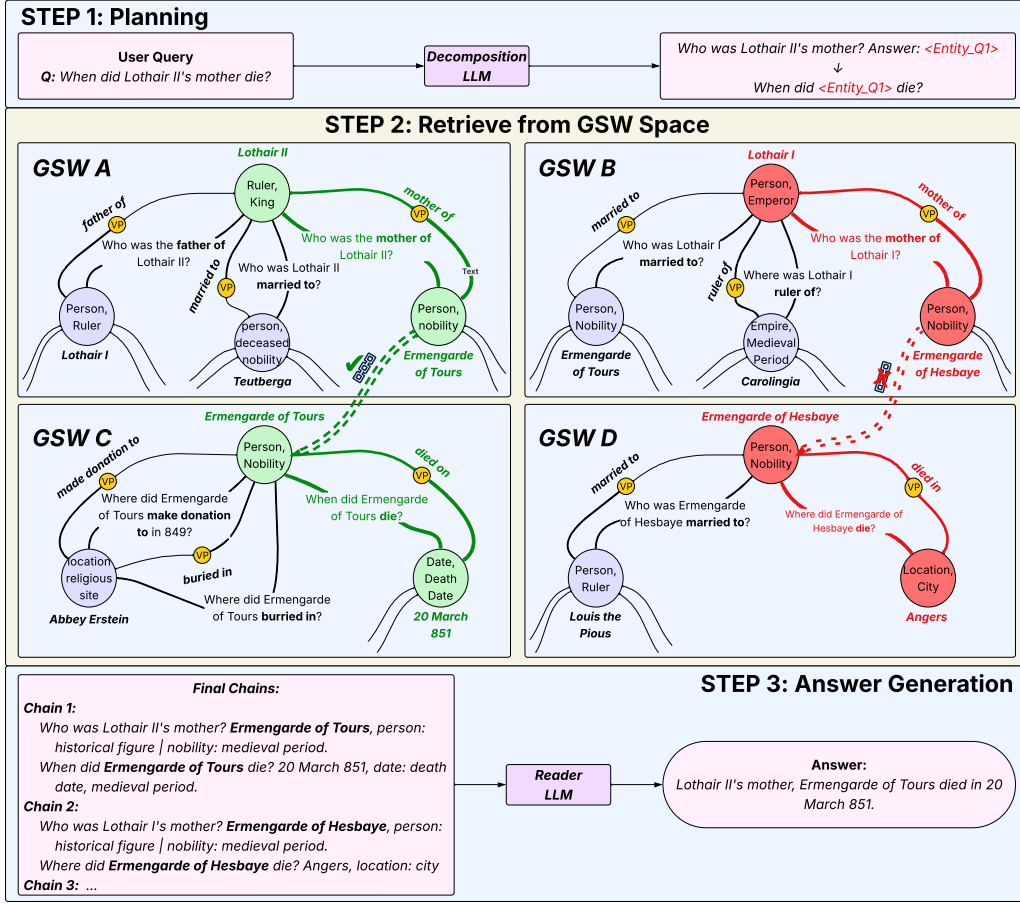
STEP 1: Planning

User Query
Q: When did Lothair II's mother die?

Decomposition LLM

Who was Lothair II's mother? Answer: <Entity_Q1>
↓
When did <Entity_Q1> die?

STEP 2: Retrieve from GSW Space

GSW A

Lothair II
Ruler, King
father of
VP
Who was the father of Lothair II?
mother of
VP
Who was the mother of Lothair II?
Text
married to
VP
Who was Lothair II married to?
Person, Ruler
Lothair I
person, deceased nobility
Teutberga
Person, nobility
Ermengarde of Tours

GSW B

Lothair I
Person, Emperor
married to
VP
Who was Lothair I married to?
mother of
VP
Who was the mother of Lothair I?
ruler of
VP
Where was Lothair I ruler of?
Person, Nobility
Ermengarde of Tours
Empire, Medieval Period
Carolingia
Person, Nobility
Ermengarde of Hesbaye

GSW C

Ermengarde of Tours
Person, Nobility
made donation to
VP
Where did Ermengarde of Tours make donation to in 849?
died on
VP
When did Ermengarde of Tours die?
VP
buried in
Where did Ermengarde of Tours burried in?
location religious site
Abbey Erstein
Date, Death Date
20 March 851

GSW D

Ermengarde of Hesbaye
Person, Nobility
married to
VP
Who was Ermengarde of Hesbaye married to?
died in
VP
Where did Ermengarde of Hesbaye die?
Person, Ruler
Louis the Pious
Location, City
Angers

STEP 3: Answer Generation

Final Chains:
Chain 1:
Who was Lothair II's mother? Ermengarde of Tours, person: historical figure | nobility: medieval period.
When did Ermengarde of Tours die? 20 March 851, date: death date, medieval period.
Chain 2:
Who was Lothair I's mother? Ermengarde of Hesbaye, person: historical figure | nobility: medieval period.
Where did Ermengarde of Hesbaye die? Angers, location: city
Chain 3: ...

Reader LLM

Answer:
Lothair II's mother, Ermengarde of Tours died in 20 March 851.